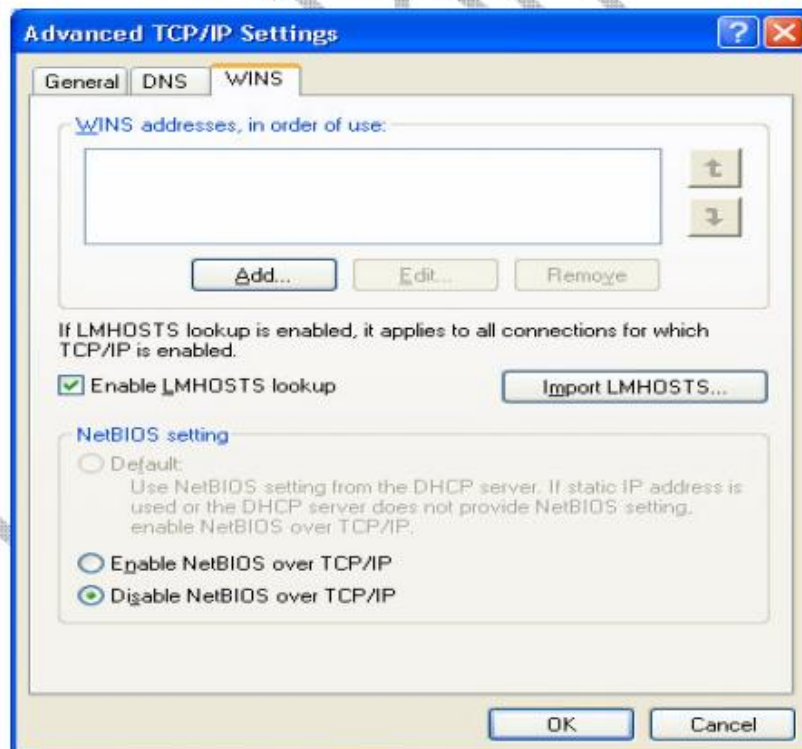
Advanced TCP/IP Settings

General | DNS | WINS

WINS addresses, in order of use:

Add... | Edit... | Remove

If LMHOSTS lookup is enabled, it applies to all connections for which TCP/IP is enabled.

Enable LMHOSTS lookup

Import LMHOSTS...

NetBIOS setting

Default:
Use NetBIOS setting from the DHCP server. If static IP address is used or the DHCP server does not provide NetBIOS setting, enable NetBIOS over TCP/IP.

Enable NetBIOS over TCP/IP

Disable NetBIOS over TCP/IP

OK | Cancel